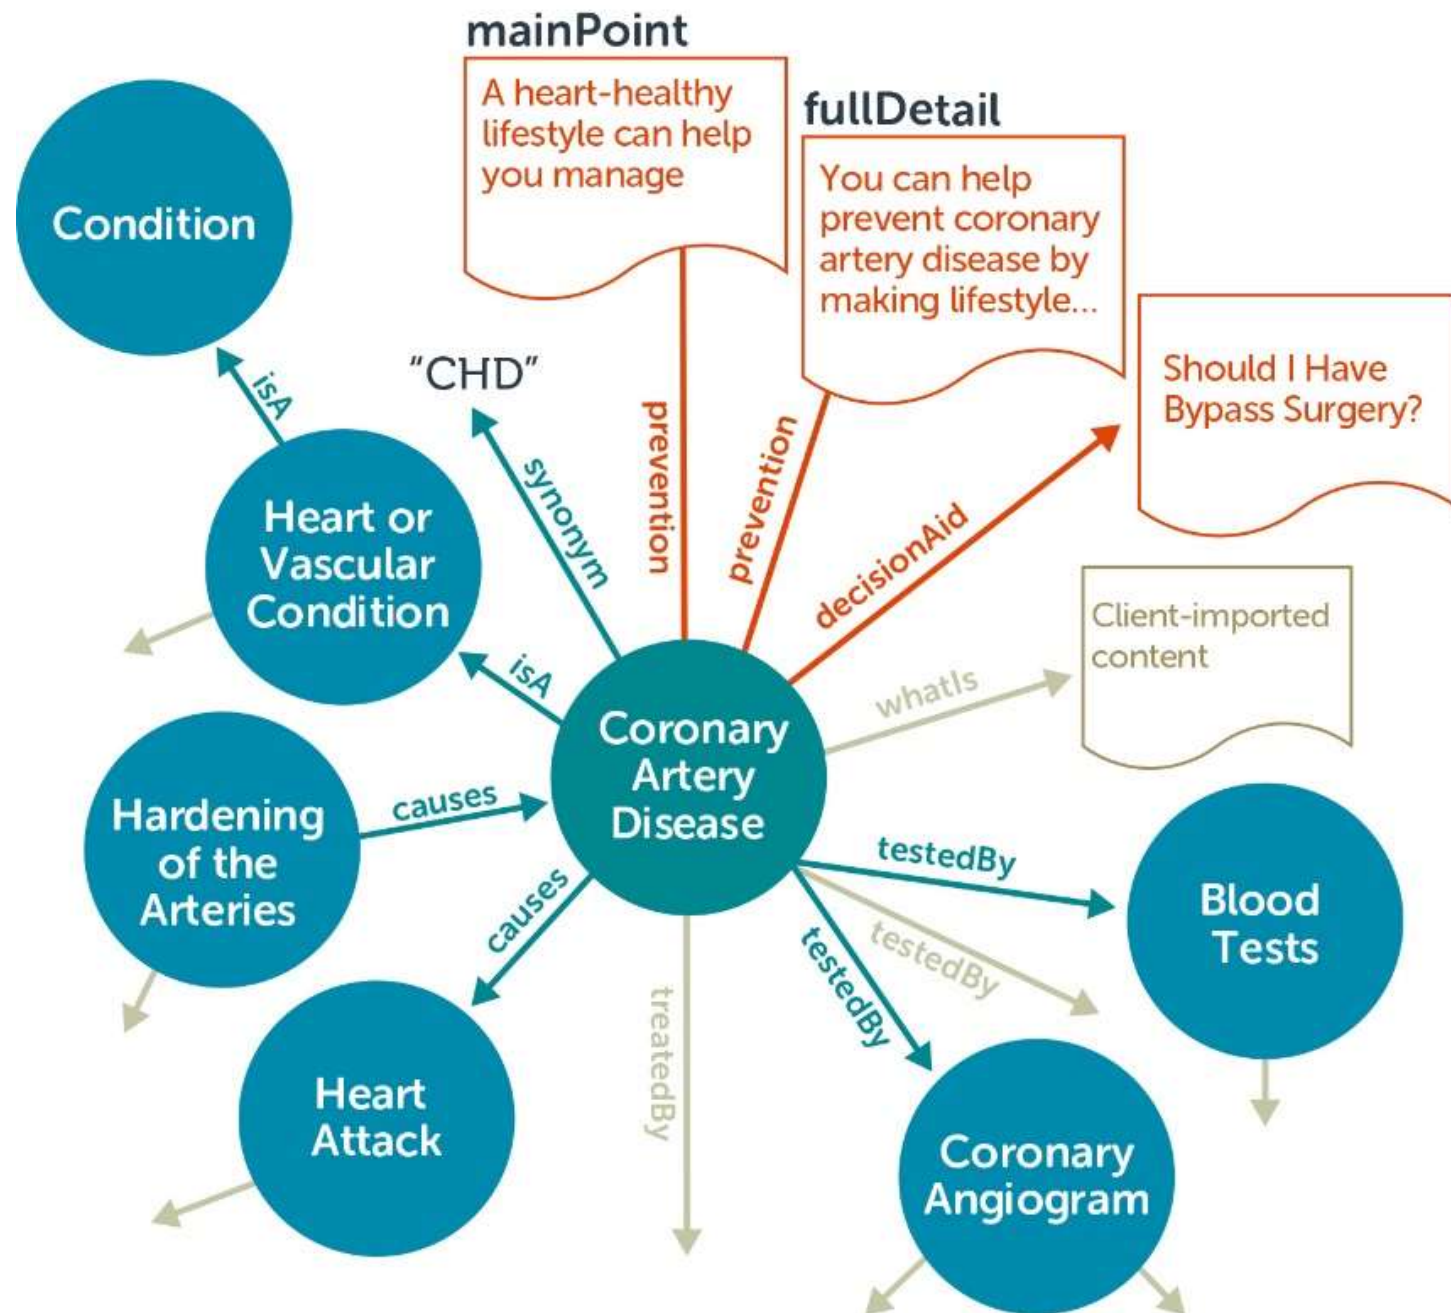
mainPoint

A heart-healthy lifestyle can help you manage

fullDetail

You can help prevent coronary artery disease by making lifestyle...

Condition

Should I Have Bypass Surgery?

"CHD"

isA

synonym

prevention

prevention

decisionAid

Heart or Vascular Condition

Client-imported content

isA

whatIs

Coronary Artery Disease

Hardening of the Arteries

causes

causes

testedBy

Blood Tests

testedBy

testedBy

treatedBy

Heart Attack

Coronary Angiogram